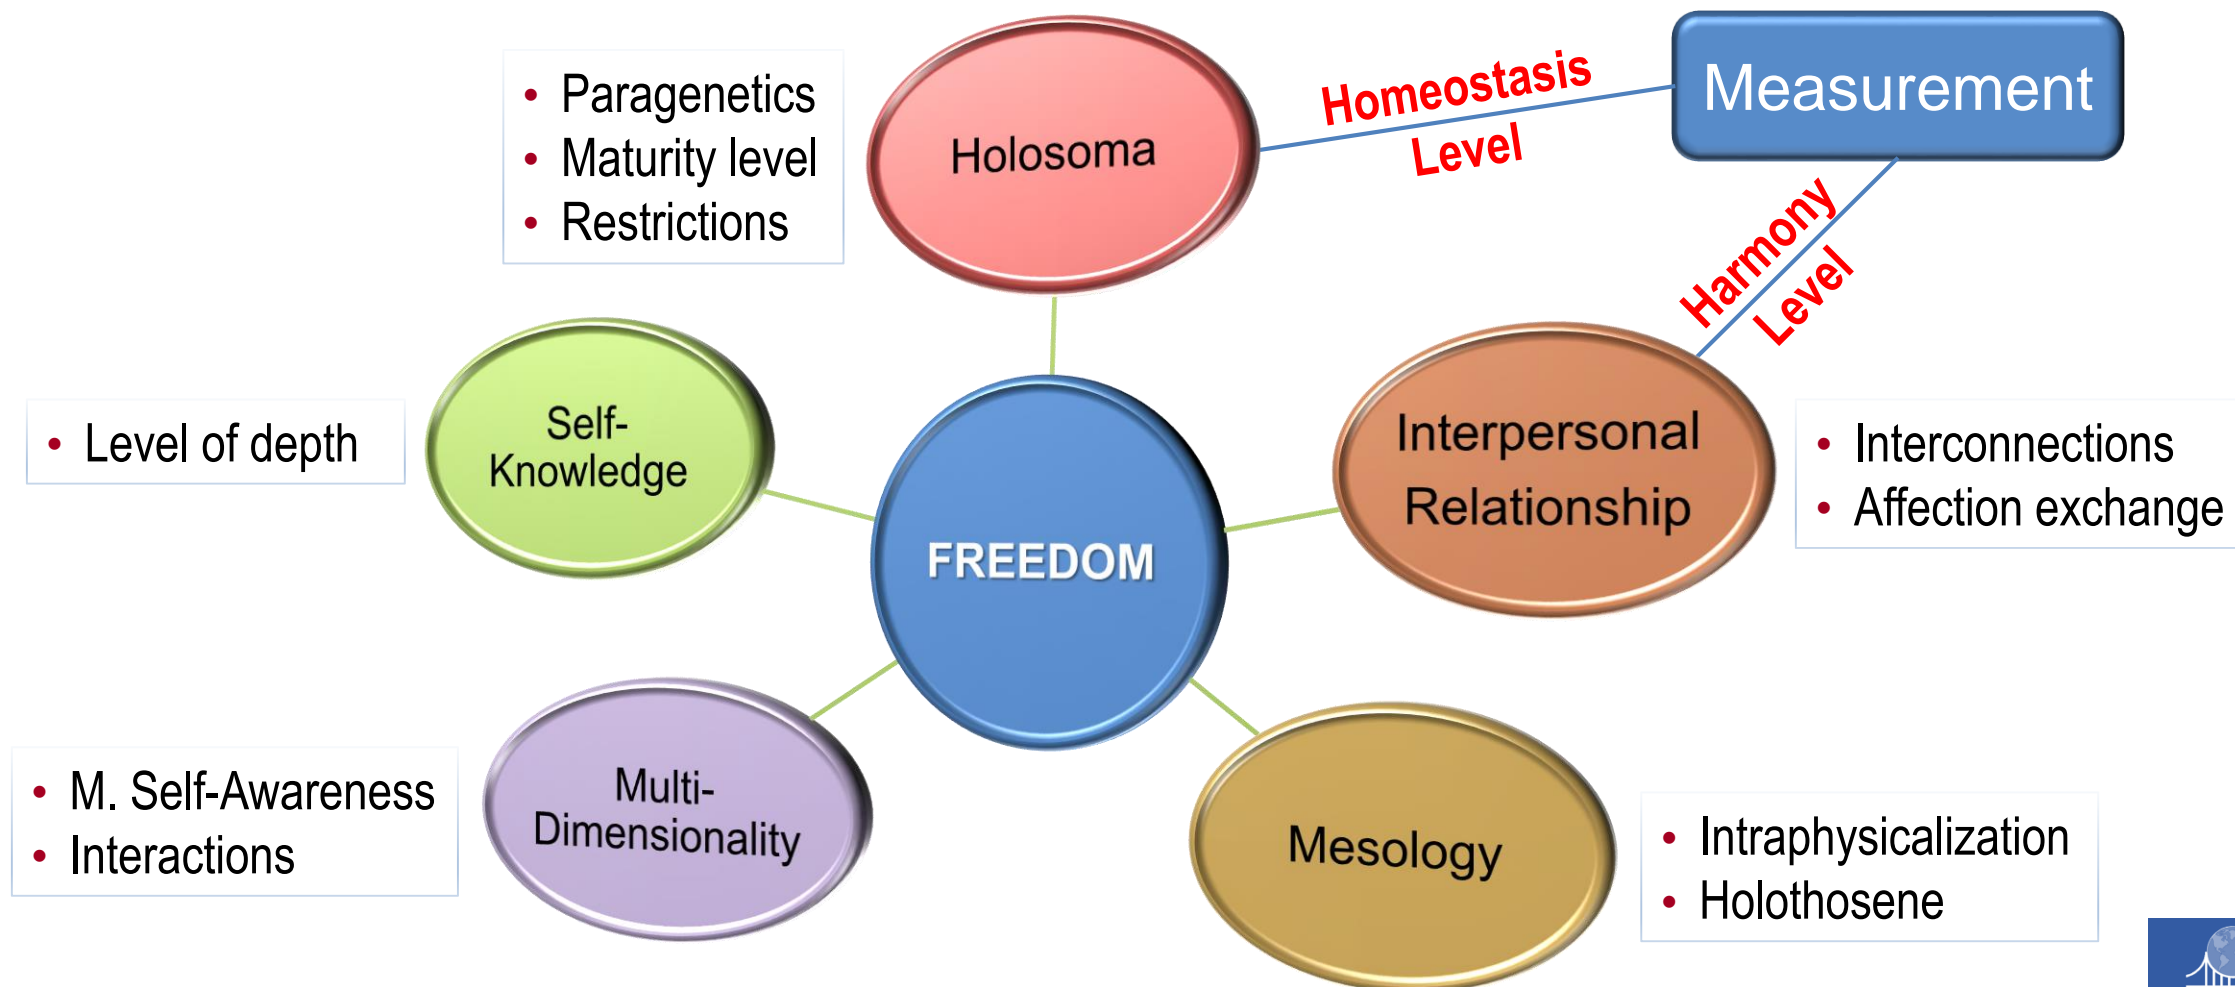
• Paragenetics
• Maturity level
• Restrictions

Holosoma

Homeostasis Level

Measurement

Harmony Level

Self-Knowledge

• Level of depth

FREEDOM

Interpersonal Relationship

• Interconnections
• Affection exchange

Multi-Dimensionality

• M. Self-Awareness
• Interactions

Mesology

• Intraphysicalization
• Holothosene